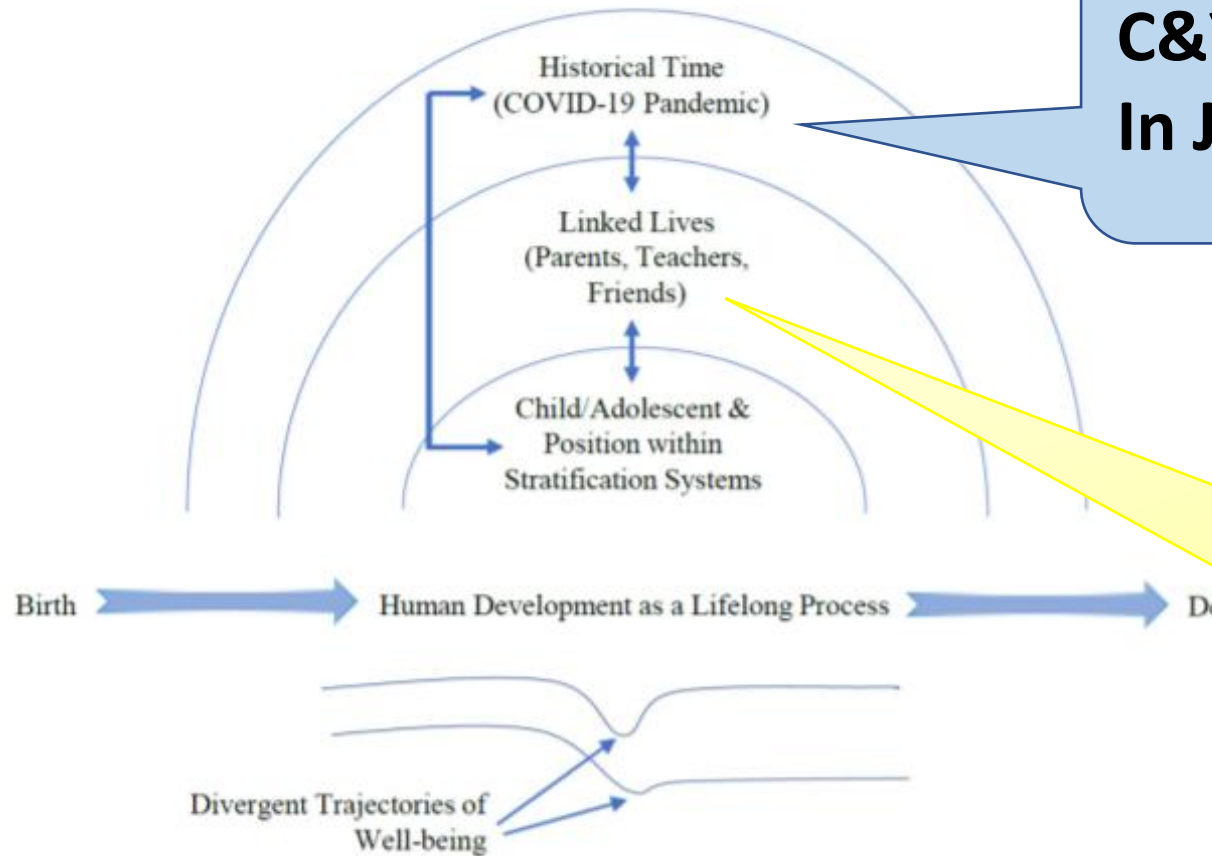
C&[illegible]
In J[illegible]

Historical Time
(COVID-19 Pandemic)

Linked Lives
(Parents, Teachers, Friends)

Child/Adolescent & Position within Stratification Systems

Birth

Human Development as a Lifelong Process

De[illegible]

Divergent Trajectories of Well-being